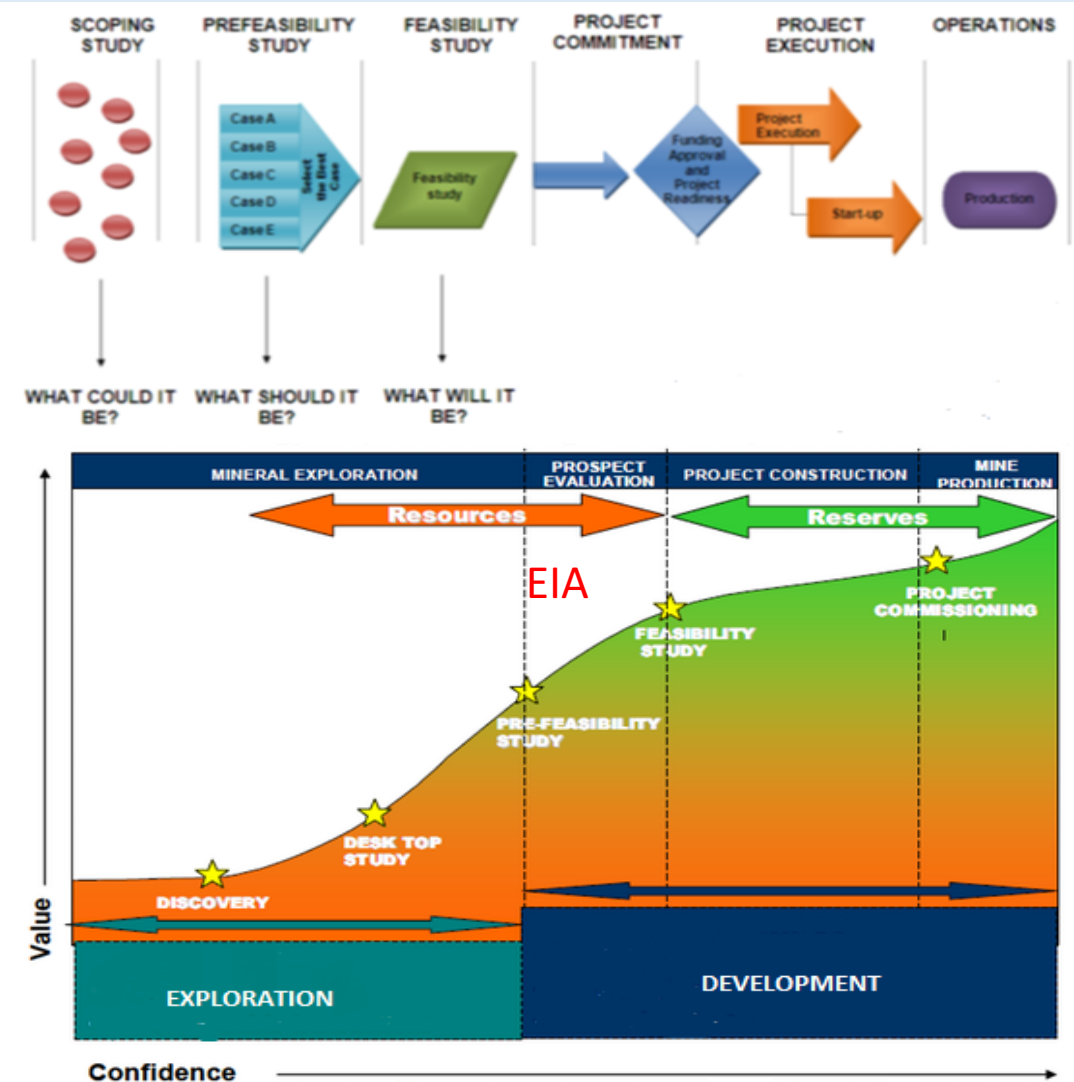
SCOPING STUDY

PREFEASIBILITY STUDY

FEASIBILITY STUDY

PROJECT COMMITMENT

PROJECT EXECUTION

OPERATIONS

Case A
Case B
Case C
Case D
Case E
Select the Best Case

Feasibility study

Funding Approval and Project Readiness

Project Execution

Start-up

Production

WHAT COULD IT BE?

WHAT SHOULD IT BE?

WHAT WILL IT BE?

MINERAL EXPLORATION

PROSPECT EVALUATION

PROJECT CONSTRUCTION

MINE PRODUCTION

Resources

Reserves

EIA

PROJECT COMMISSIONING

FEASIBILITY STUDY

PRE-FEASIBILITY STUDY

DESK TOP STUDY

DISCOVERY

Value

EXPLORATION

DEVELOPMENT

Confidence